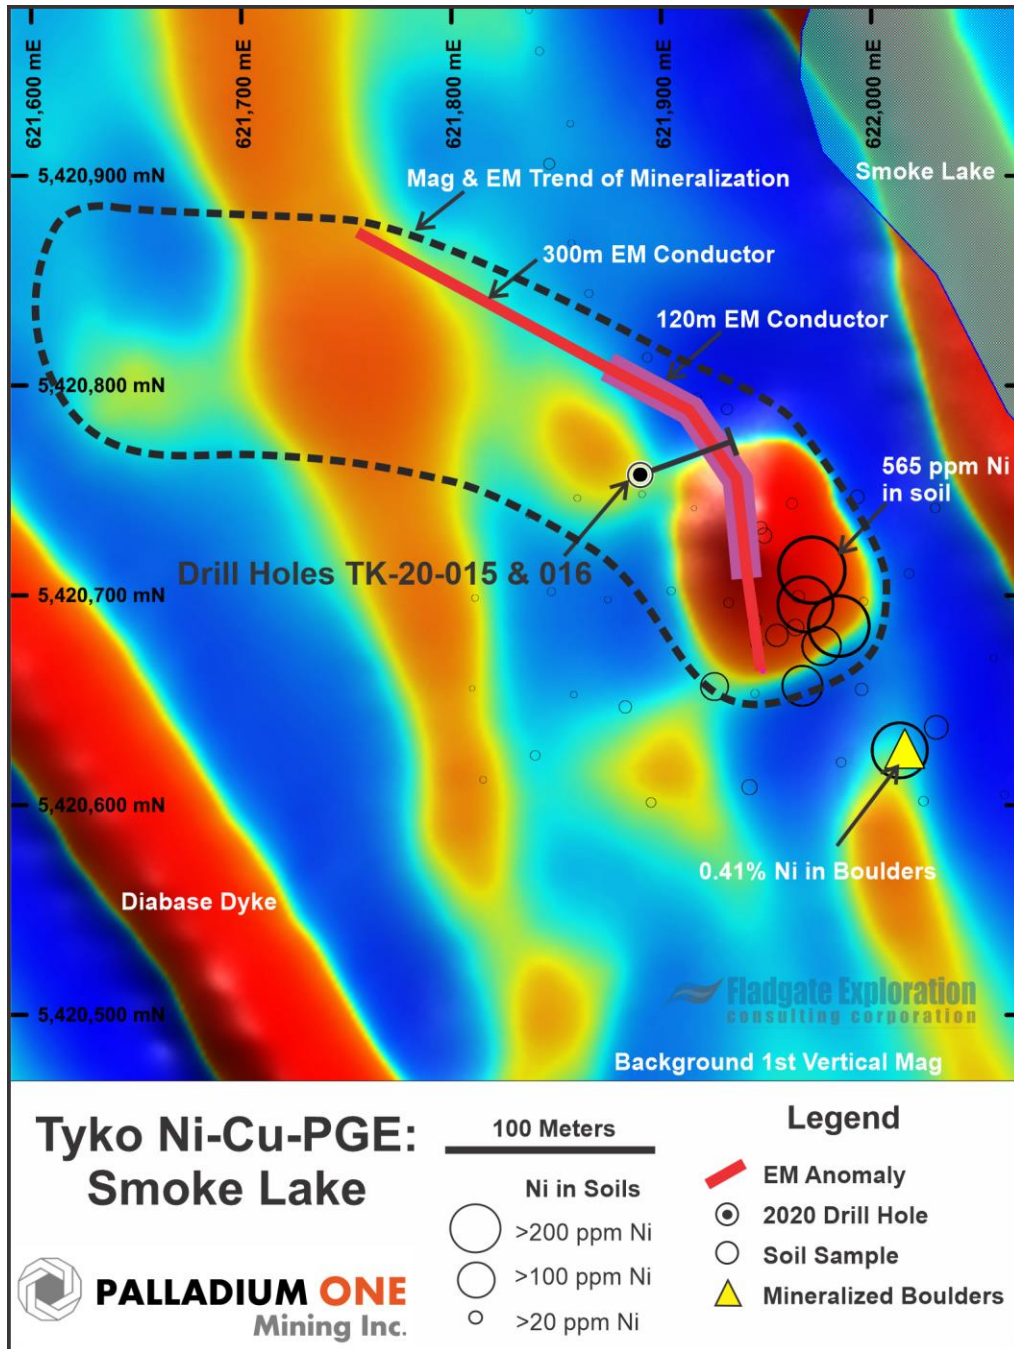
621,600 mE
621,700 mE
621,800 mE
621,900 mE
622,000 mE

5,420,900 mN
Mag & EM Trend of Mineralization
Smoke Lake
300m EM Conductor
120m EM Conductor
5,420,800 mN
565 ppm Ni in soil
Drill Holes TK-20-015 & 016
5,420,700 mN
5,420,600 mN
0.41% Ni in Boulders
Diabase Dyke
Fladgate Exploration consulting corporation
5,420,500 mN
Background 1st Vertical Mag

Tyko Ni-Cu-PGE: Smoke Lake

PALLADIUM ONE Mining Inc.

100 Meters

Ni in Soils
>200 ppm Ni
>100 ppm Ni
>20 ppm Ni

Legend
EM Anomaly
2020 Drill Hole
Soil Sample
Mineralized Boulders